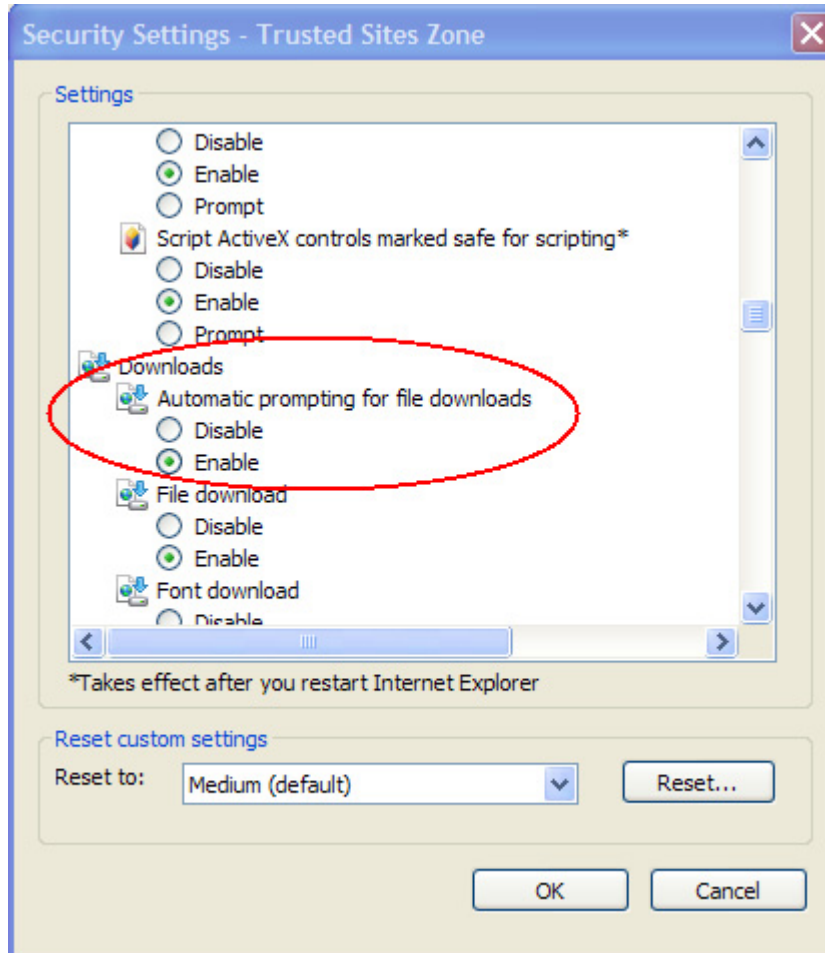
Security Settings - Trusted Sites Zone

Settings

Disable
Enable
Prompt
Script ActiveX controls marked safe for scripting*
Disable
Enable
Prompt
Downloads
Automatic prompting for file downloads
Disable
Enable
File download
Disable
Enable
Font download
Disable

*Takes effect after you restart Internet Explorer

Reset custom settings
Reset to: Medium (default)
Reset...

OK
Cancel